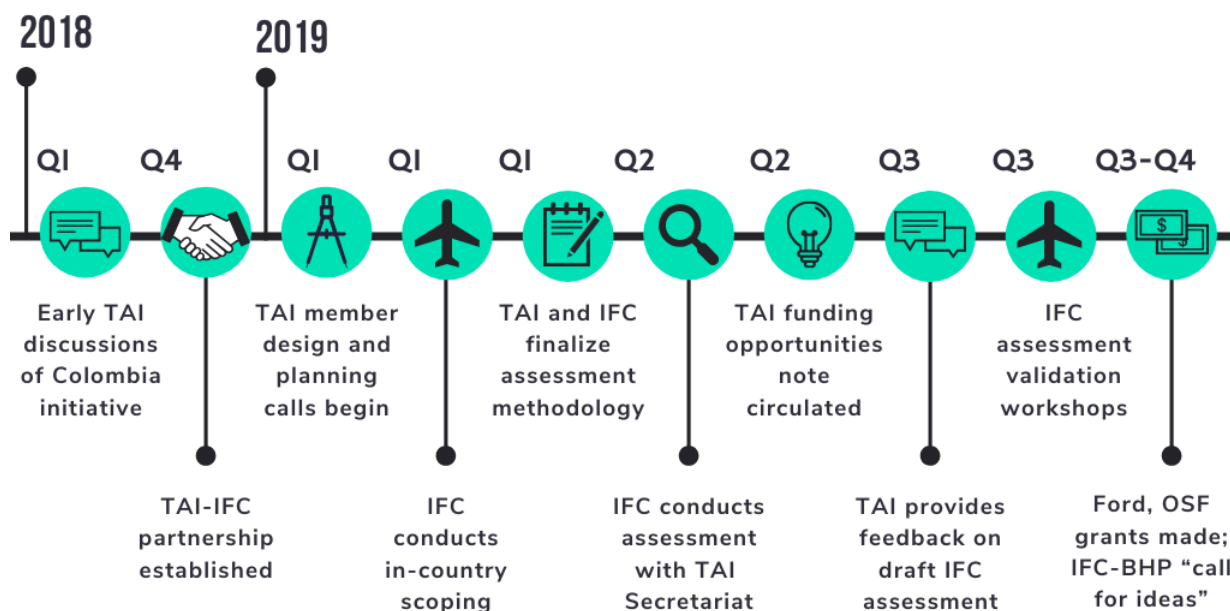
2018

2019

QI

Q4

QI

QI

QI

Q2

Q2

Q3

Q3

Q3-Q4

Early TAI discussions of Colombia initiative

TAI-IFC partnership established

TAI member design and planning calls begin

IFC conducts in-country scoping

TAI and IFC finalize assessment methodology

IFC conducts assessment with TAI Secretariat

TAI funding opportunities note circulated

TAI provides feedback on draft IFC assessment

IFC assessment validation workshops

Ford, OSF grants made; IFC-BHP "call for ideas"